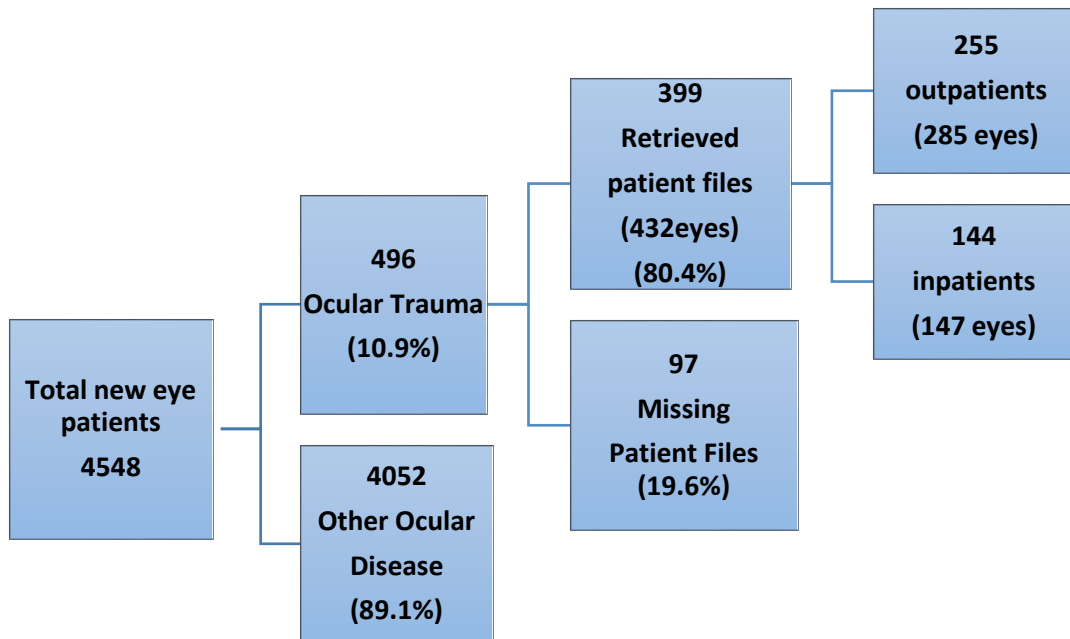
Total new eye patients
4548

496
Ocular Trauma
(10.9%)

4052
Other Ocular Disease
(89.1%)

399
Retrieved patient files
(432eyes)
(80.4%)

97
Missing Patient Files
(19.6%)

255
outpatients
(285 eyes)

144
inpatients
(147 eyes)